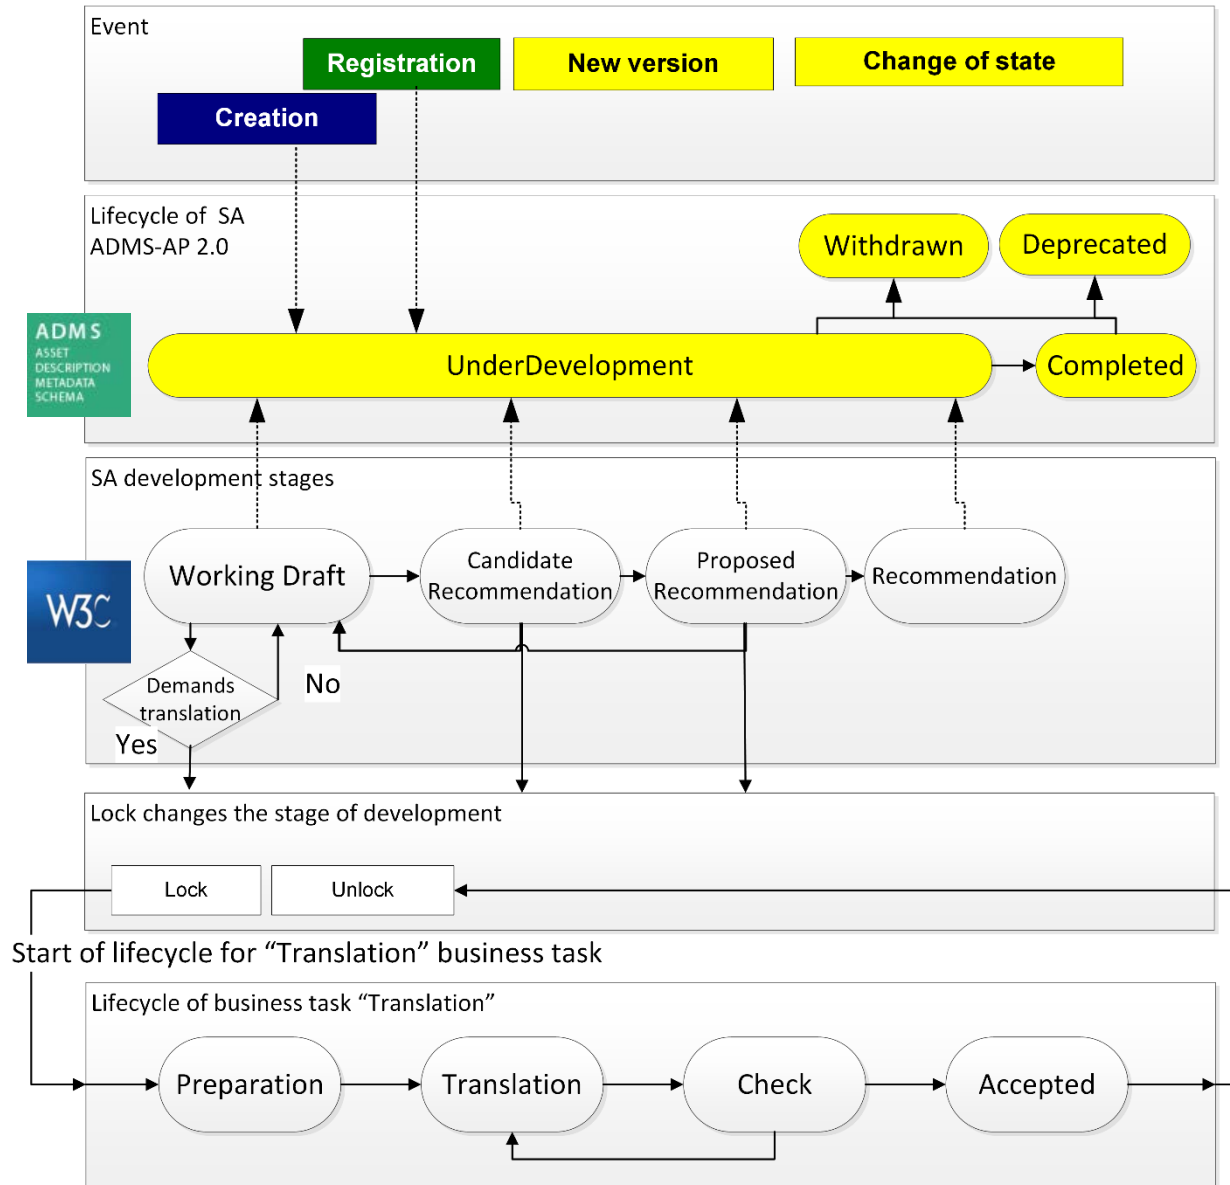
Event

Registration

New version

Change of state

Creation

Lifecycle of SA ADMS-AP 2.0

Withdrawn

Deprecated

ADMS ASSET DESCRIPTION METADATA SCHEMA

UnderDevelopment

Completed

SA development stages

W3C

Working Draft

Candidate Recommendation

Proposed Recommendation

Recommendation

Demands translation

No

Yes

Lock changes the stage of development

Lock

Unlock

Start of lifecycle for "Translation" business task

Lifecycle of business task "Translation"

Preparation

Translation

Check

Accepted